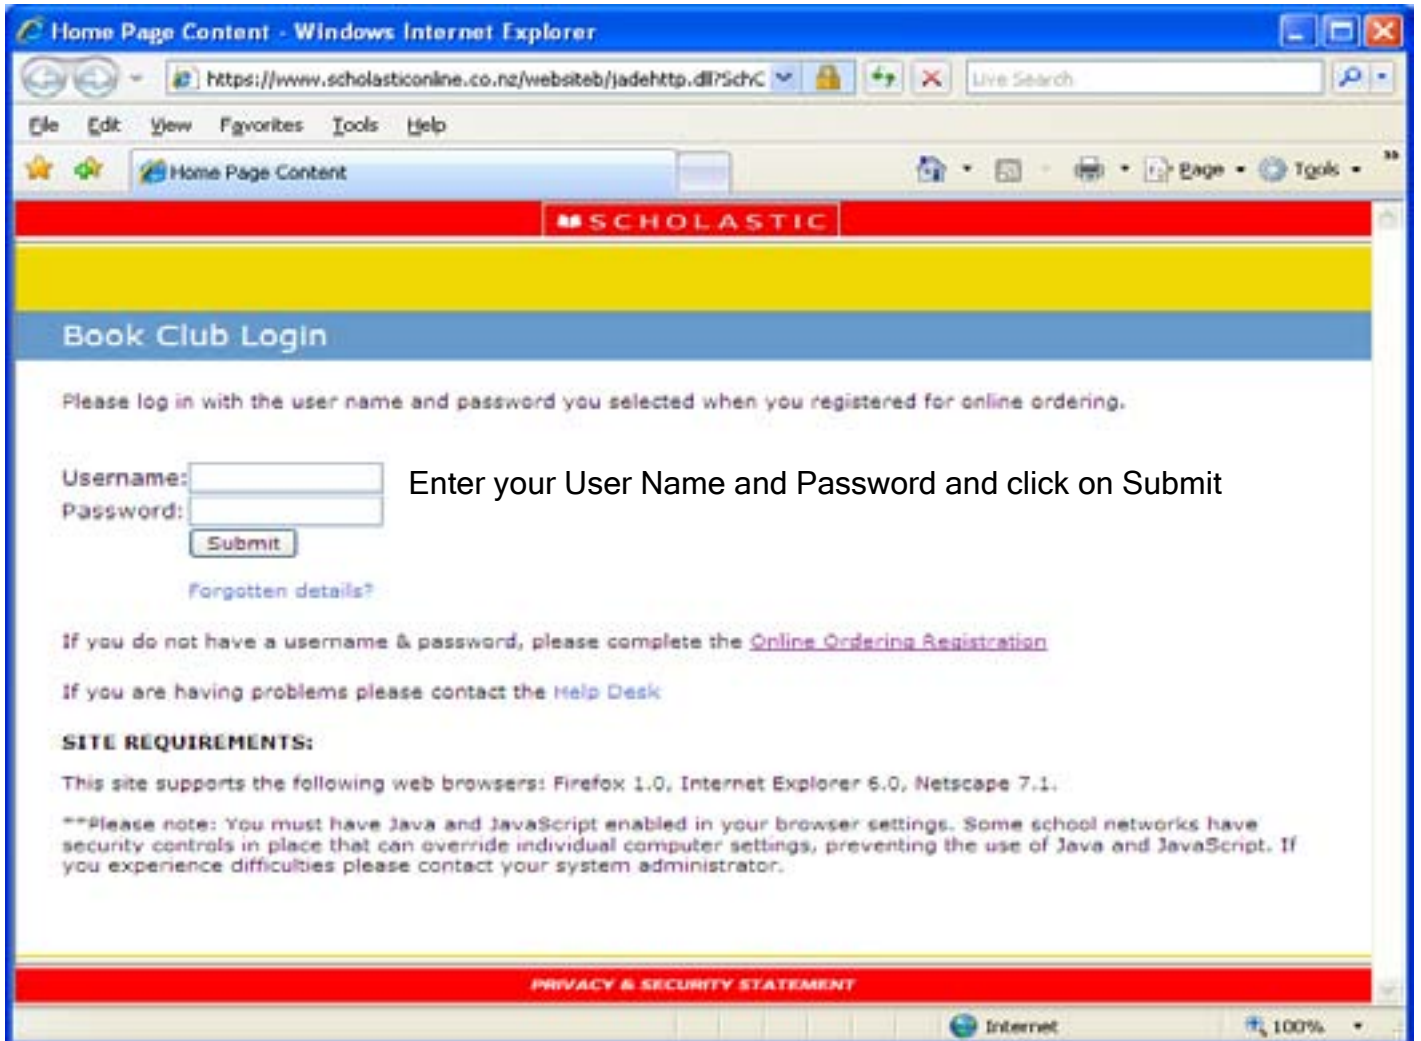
Home Page Content - Windows Internet Explorer

https://www.scholasticonline.co.nz/websiteb/jadehttp.dll?SchC

Live Search

File Edit View Favorites Tools Help

Home Page Content

Page Tools

SCHOLASTIC

Book Club Login

Please log in with the user name and password you selected when you registered for online ordering.

Username:
Password:
Submit

Enter your User Name and Password and click on Submit

Forgotten details?

If you do not have a username & password, please complete the Online Ordering Registration

If you are having problems please contact the Help Desk

SITE REQUIREMENTS:

This site supports the following web browsers: Firefox 1.0, Internet Explorer 6.0, Netscape 7.1.

**Please note: You must have Java and JavaScript enabled in your browser settings. Some school networks have security controls in place that can override individual computer settings, preventing the use of Java and JavaScript. If you experience difficulties please contact your system administrator.

PRIVACY & SECURITY STATEMENT

Internet

100%